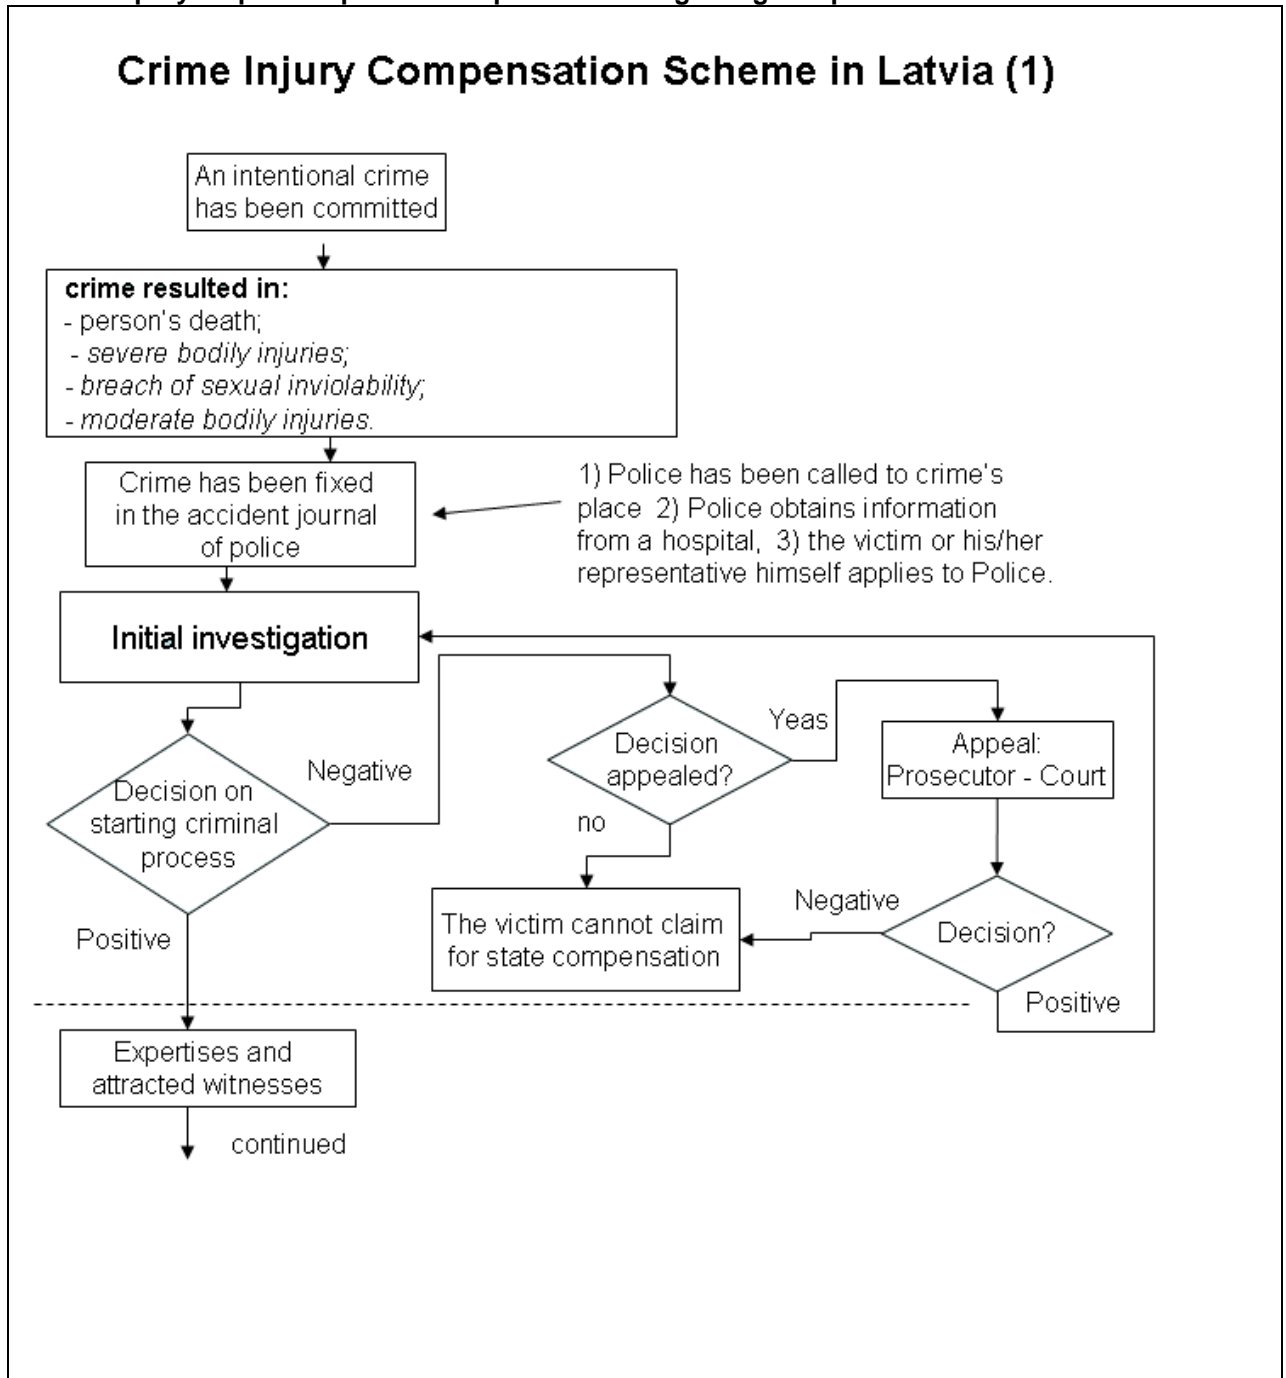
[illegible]

Crime Injury Compensation Scheme in Latvia (1)

An intentional crime has been committed

**crime resulted in:**
- person's death;
- *severe bodily injuries;*
- *breach of sexual inviolability;*
- *moderate bodily injuries.*

Crime has been fixed in the accident journal of police

1) Police has been called to crime's place 2) Police obtains information from a hospital, 3) the victim or his/her representative himself applies to Police.

Initial investigation

Decision on starting criminal process

Negative

Decision appealed?

Yeas

Appeal: Prosecutor - Court

no

The victim cannot claim for state compensation

Negative

Decision?

Positive

Positive

Expertises and attracted witnesses

continued